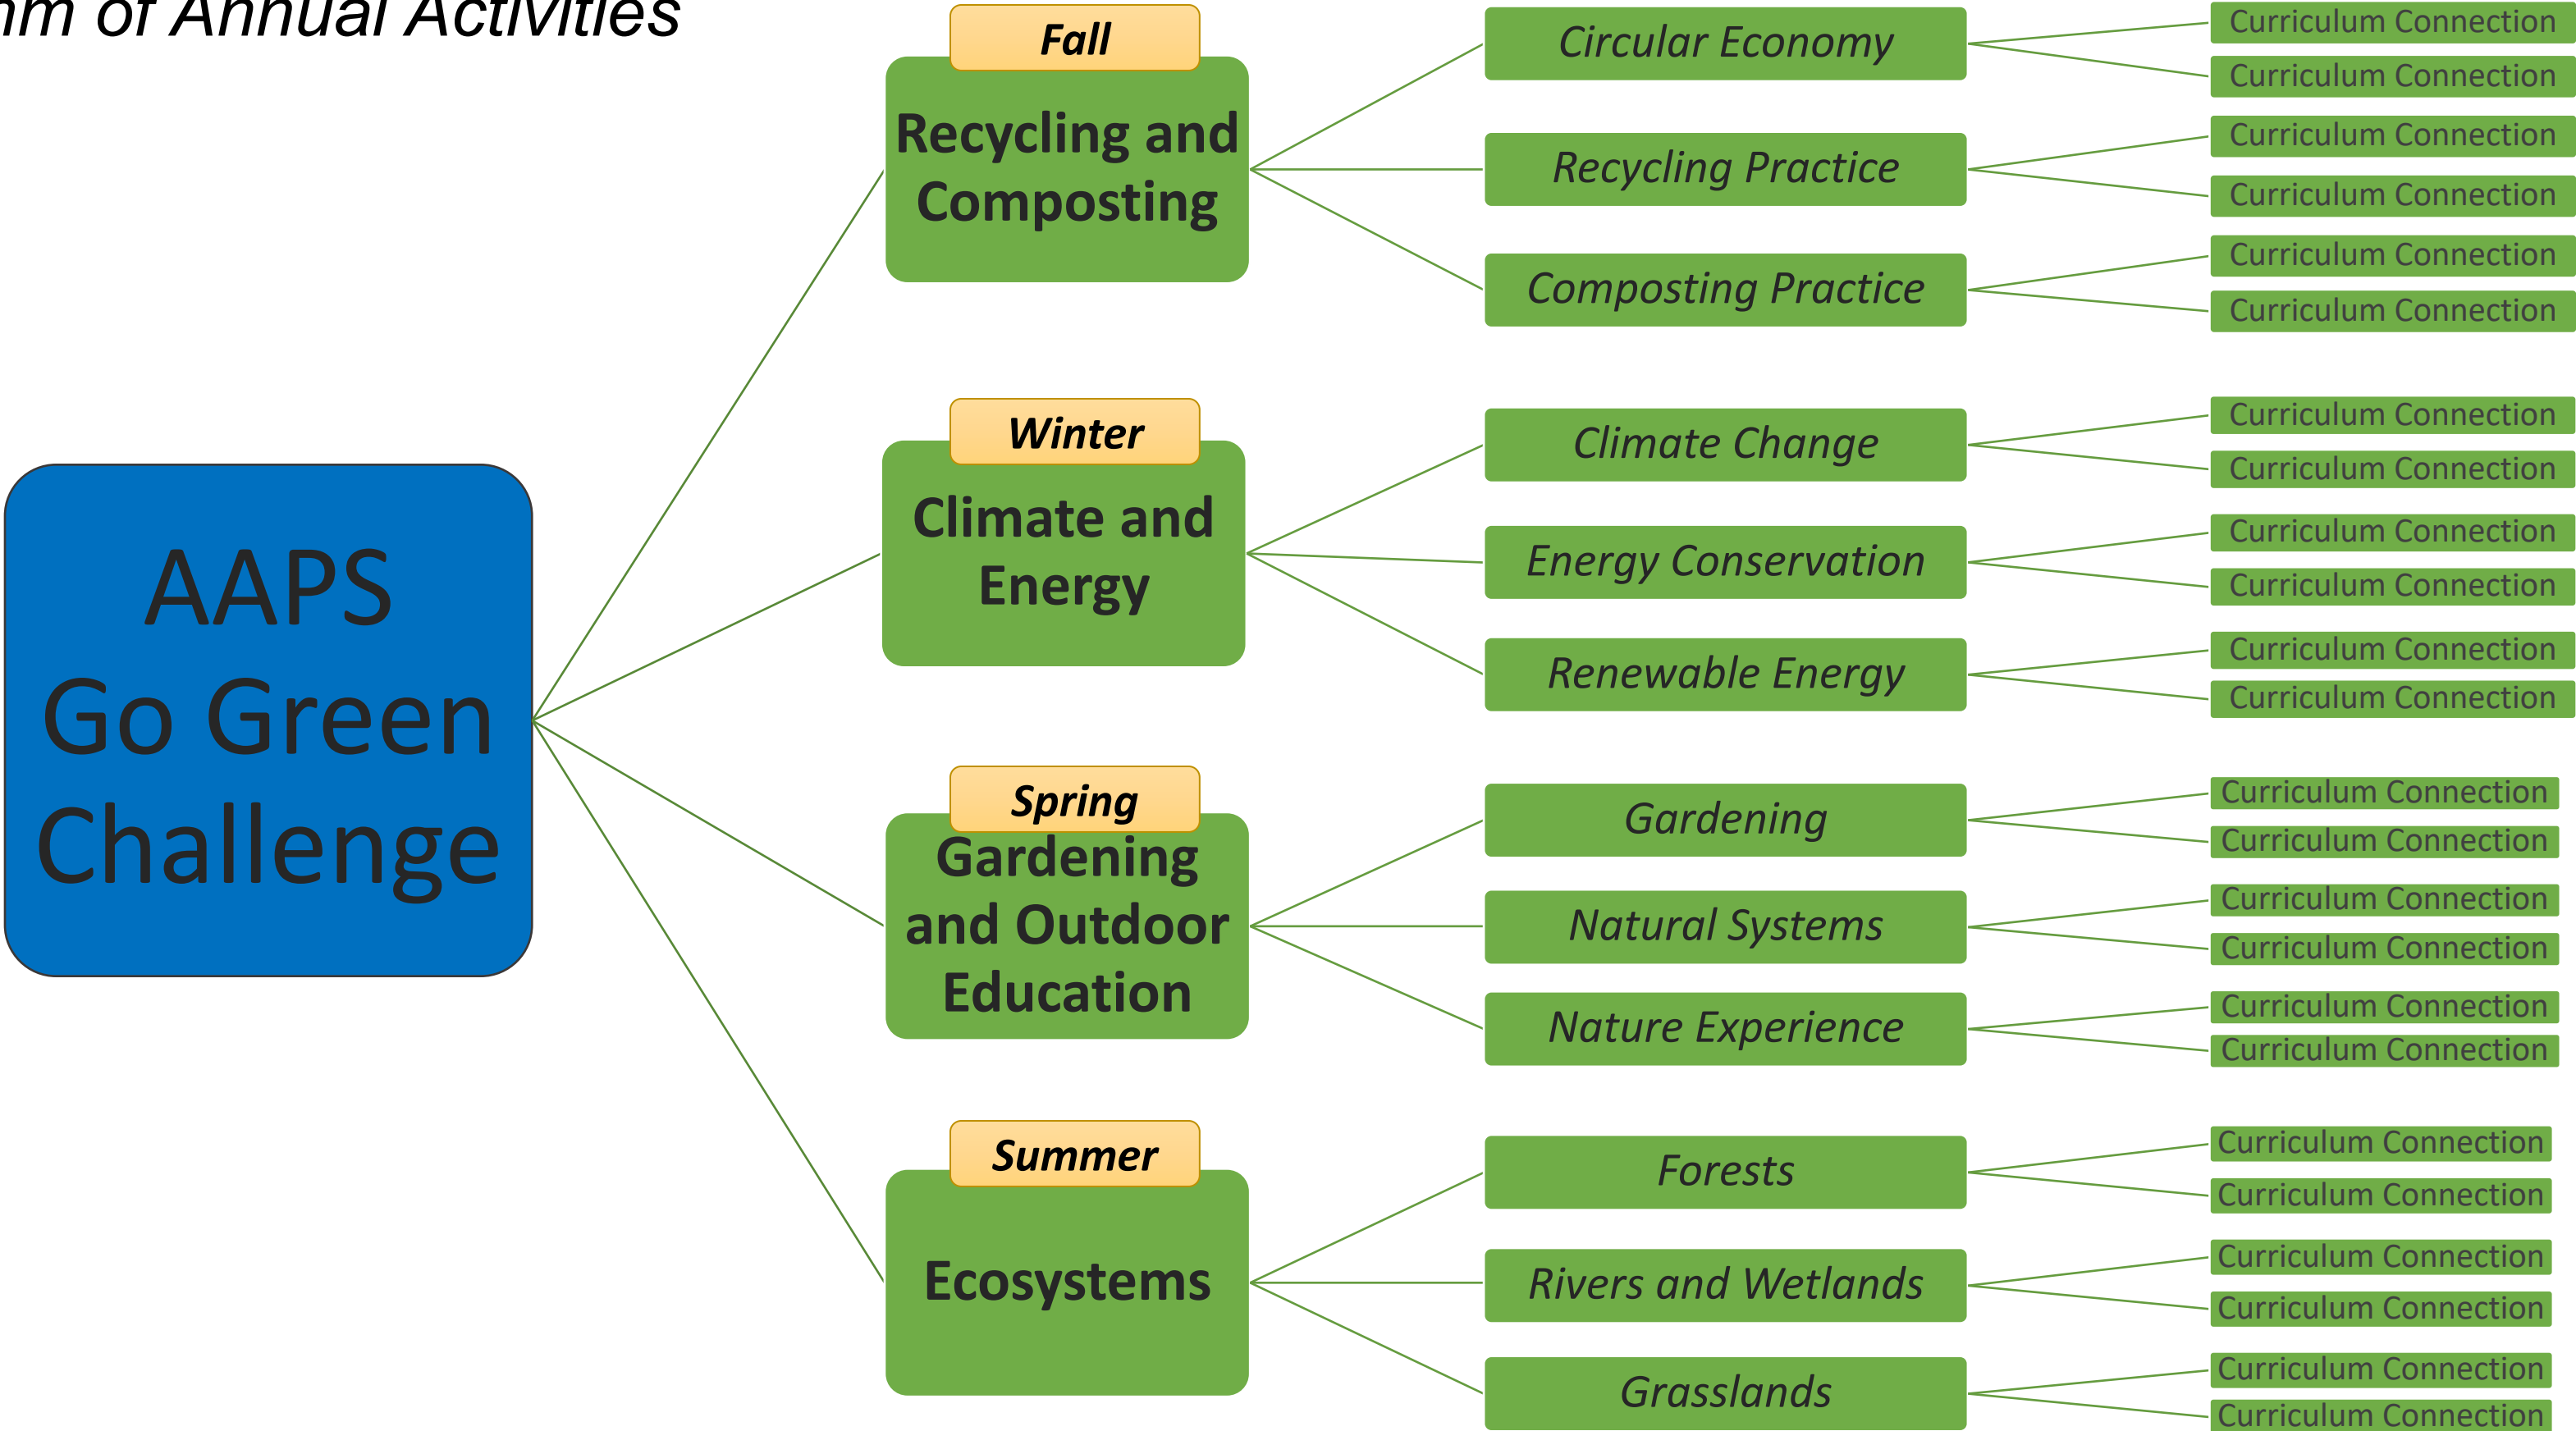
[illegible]m of Annual Activities

AAPS Go Green Challenge

Fall
Recycling and Composting

Circular Economy
Curriculum Connection
Curriculum Connection

Recycling Practice
Curriculum Connection
Curriculum Connection

Composting Practice
Curriculum Connection
Curriculum Connection

Winter
Climate and Energy

Climate Change
Curriculum Connection
Curriculum Connection

Energy Conservation
Curriculum Connection
Curriculum Connection

Renewable Energy
Curriculum Connection
Curriculum Connection

Spring
Gardening and Outdoor Education

Gardening
Curriculum Connection
Curriculum Connection

Natural Systems
Curriculum Connection
Curriculum Connection

Nature Experience
Curriculum Connection
Curriculum Connection

Summer
Ecosystems

Forests
Curriculum Connection
Curriculum Connection

Rivers and Wetlands
Curriculum Connection
Curriculum Connection

Grasslands
Curriculum Connection
Curriculum Connection